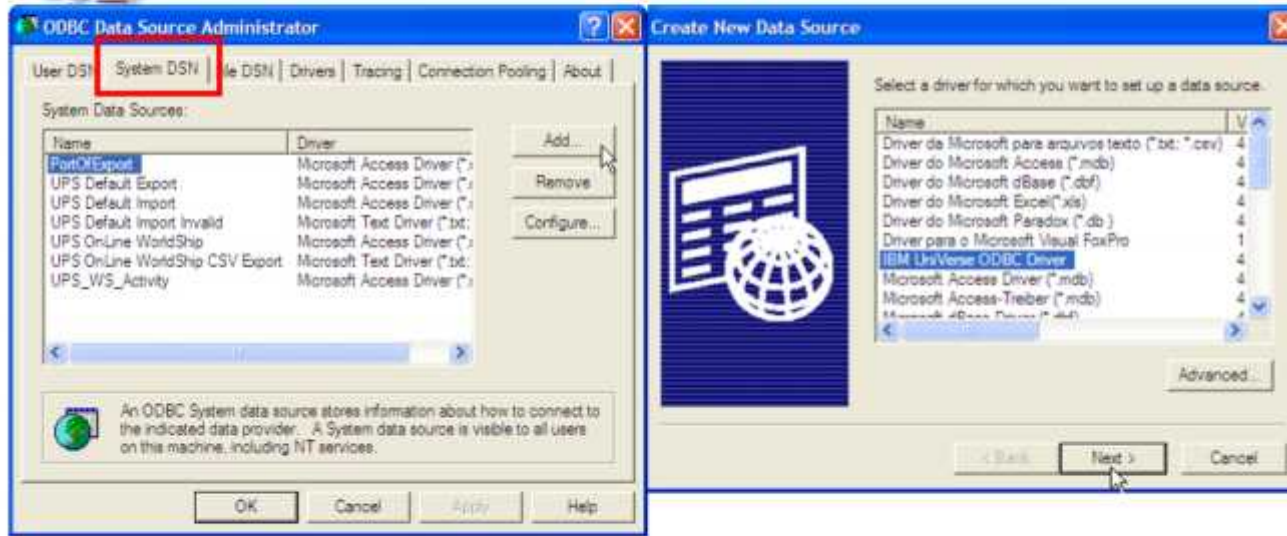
ODBC Data Source Administrator

User DSN | System DSN | File DSN | Drivers | Tracing | Connection Pooling | About

System Data Sources:

| Name | Driver |
|---|---|
| PortOfExport | Microsoft Access Driver (*.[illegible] |
| UPS Default Export | Microsoft Access Driver (*.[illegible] |
| UPS Default Import | Microsoft Access Driver (*.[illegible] |
| UPS Default Import Invalid | Microsoft Text Driver (*.txt; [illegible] |
| UPS OnLine WorldShip | Microsoft Access Driver (*.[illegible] |
| UPS OnLine WorldShip CSV Export | Microsoft Text Driver (*.txt; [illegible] |
| UPS_WS_Activity | Microsoft Access Driver (*.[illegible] |

Add...
Remove
Configure...

An ODBC System data source stores information about how to connect to the indicated data provider. A System data source is visible to all users on this machine, including NT services.

OK
Cancel
Apply
Help

Create New Data Source

Select a driver for which you want to set up a data source.

| Name | V |
|---|---|
| Driver da Microsoft para arquivos texto (*.txt; *.csv) | 4 |
| Driver do Microsoft Access (*.mdb) | 4 |
| Driver do Microsoft dBase (*.dbf) | 4 |
| Driver do Microsoft Excel(*.xls) | 4 |
| Driver do Microsoft Paradox (*.db ) | 4 |
| Driver para o Microsoft Visual FoxPro | 1 |
| IBM UniVerse ODBC Driver | 4 |
| Microsoft Access Driver (*.mdb) | 4 |
| Microsoft Access-Treiber (*.mdb) | 4 |
| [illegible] | |

Advanced...

< Back
Next >
Cancel